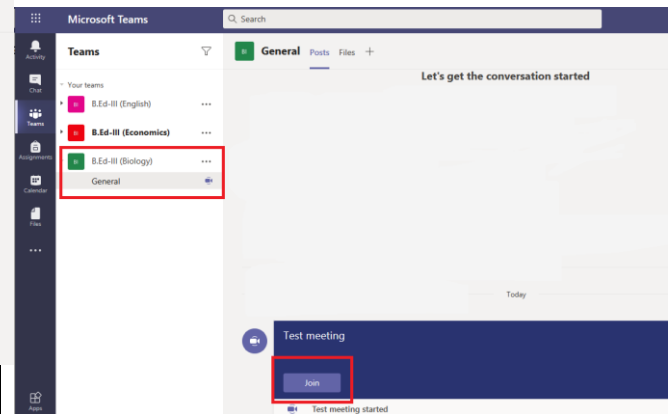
Microsoft Teams

Search

Activity

Chat

Teams

Assignments

Calendar

Files

...

Apps

Teams

Your teams

BI B.Ed-III (English) ...

BI B.Ed-III (Economics) ...

BI B.Ed-III (Biology) ...

General

BI General Posts Files +

Let's get the conversation started

Today

Test meeting

Join

Test meeting started